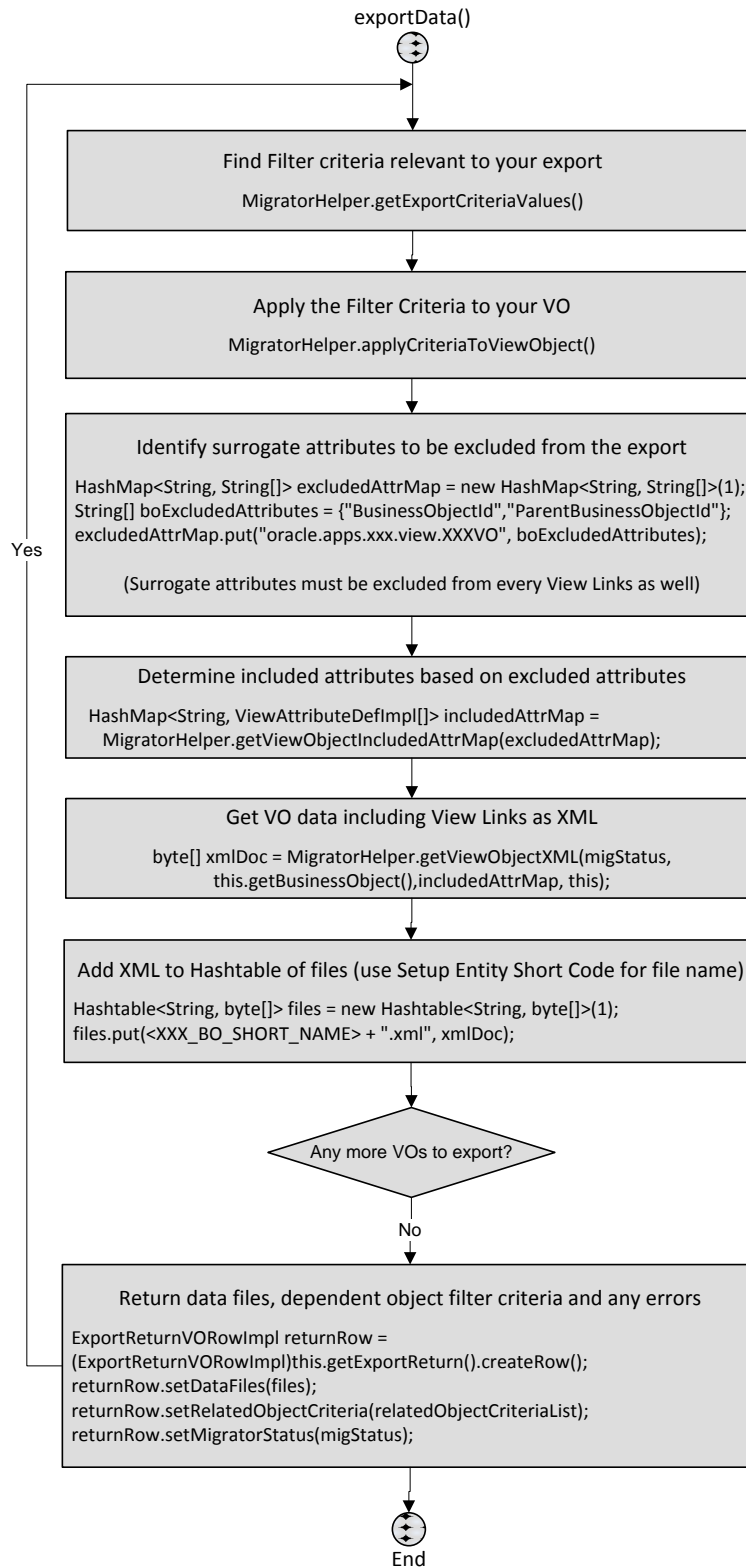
exportData()

Find Filter criteria relevant to your export

MigratorHelper.getExportCriteriaValues()

Apply the Filter Criteria to your VO

MigratorHelper.applyCriteriaToViewObject()

Identify surrogate attributes to be excluded from the export

HashMap<String, String[]> excludedAttrMap = new HashMap<String, String[]>(1);
String[] boExcludedAttributes = {"BusinessObjectId","ParentBusinessObjectId"};
excludedAttrMap.put("oracle.apps.xxx.view.XXXVO", boExcludedAttributes);

(Surrogate attributes must be excluded from every View Links as well)

Yes

Determine included attributes based on excluded attributes

HashMap<String, ViewAttributeDefImpl[]> includedAttrMap =
MigratorHelper.getViewObjectIncludedAttrMap(excludedAttrMap);

Get VO data including View Links as XML

byte[] xmlDoc = MigratorHelper.getViewObjectXML(migStatus,
this.getBusinessObject(),includedAttrMap, this);

Add XML to Hashtable of files (use Setup Entity Short Code for file name)

Hashtable<String, byte[]> files = new Hashtable<String, byte[]>(1);
files.put(<XXX_BO_SHORT_NAME> + ".xml", xmlDoc);

Any more VOs to export?

No

Return data files, dependent object filter criteria and any errors

ExportReturnVORowImpl returnRow =
(ExportReturnVORowImpl)this.getExportReturn().createRow();
returnRow.setDataFiles(files);
returnRow.setRelatedObjectCriteria(relatedObjectCriteriaList);
returnRow.setMigratorStatus(migStatus);

End